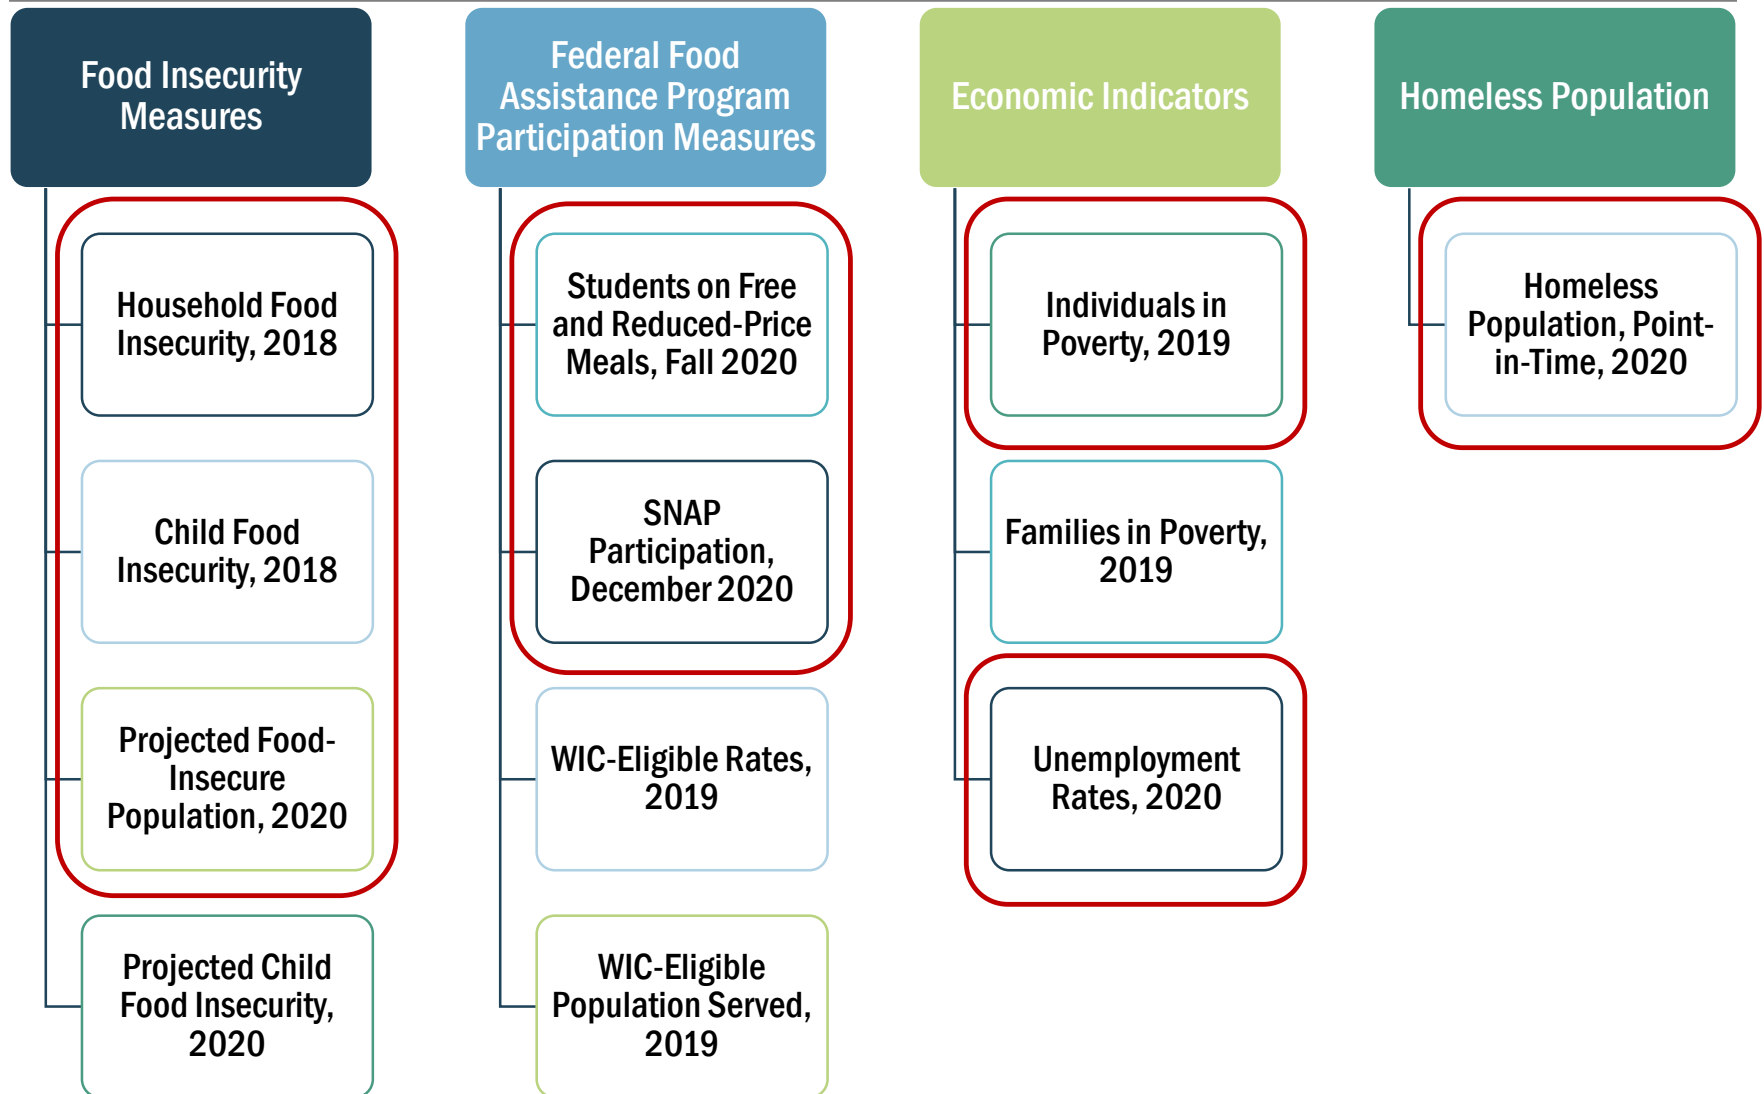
Food Insecurity Measures

Household Food Insecurity, 2018

Child Food Insecurity, 2018

Projected Food-Insecure Population, 2020

Projected Child Food Insecurity, 2020

Federal Food Assistance Program Participation Measures

Students on Free and Reduced-Price Meals, Fall 2020

SNAP Participation, December 2020

WIC-Eligible Rates, 2019

WIC-Eligible Population Served, 2019

Economic Indicators

Individuals in Poverty, 2019

Families in Poverty, 2019

Unemployment Rates, 2020

Homeless Population

Homeless Population, Point-in-Time, 2020